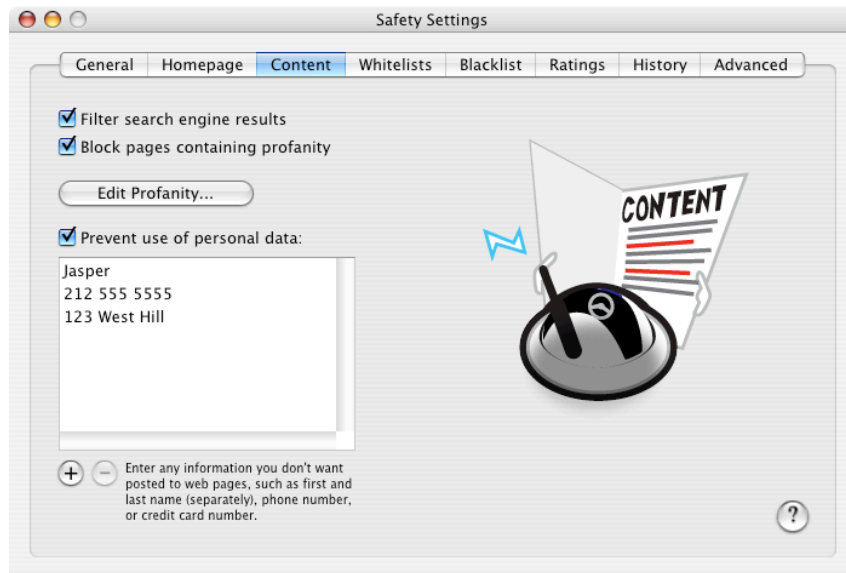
Safety Settings

General | Homepage | Content | Whitelists | Blacklist | Ratings | History | Advanced

Filter search engine results

Block pages containing profanity

Edit Profanity...

Prevent use of personal data:

Jasper
212 555 5555
123 West Hill

+ − Enter any information you don't want posted to web pages, such as first and last name (separately), phone number, or credit card number.

CONTENT

?